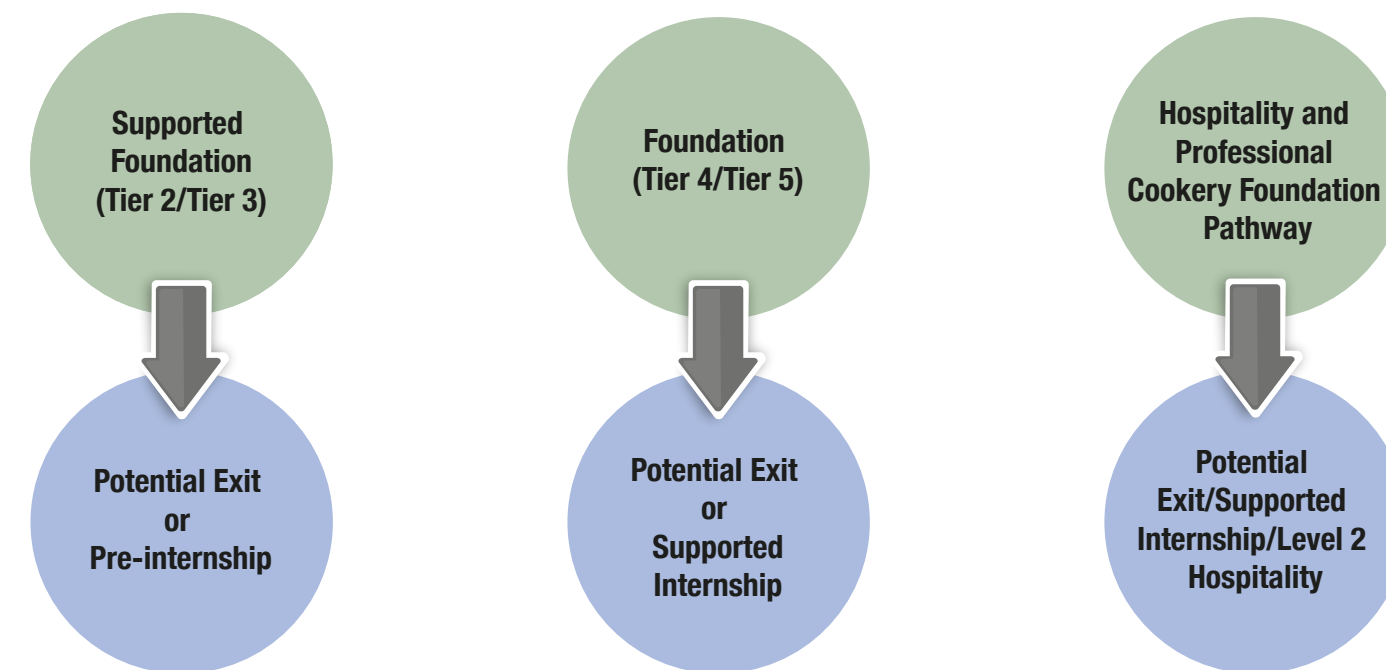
Supported Foundation (Tier 2/Tier 3)

Potential Exit or Pre-internship

Foundation (Tier 4/Tier 5)

Potential Exit or Supported Internship

Hospitality and Professional Cookery Foundation Pathway

Potential Exit/Supported Internship/Level 2 Hospitality